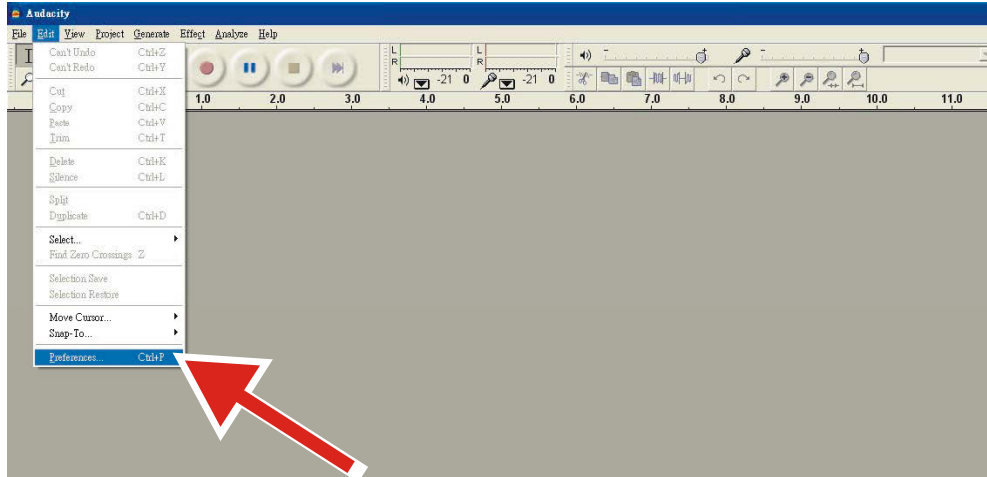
Audacity

File Edit View Project Generate Effect Analyze Help

Can't Undo Ctrl+Z
Can't Redo Ctrl+Y

Cut Ctrl+X
Copy Ctrl+C
Paste Ctrl+V
Trim Ctrl+T

Delete Ctrl+K
Silence Ctrl+L

Split
Duplicate Ctrl+D

Select...
Find Zero Crossings Z

Selection Save
Selection Restore

Move Cursor...
Snap-To...

Preferences... Ctrl+P

L
R
L
R
-21 0
-21 0

1.0 2.0 3.0 4.0 5.0 6.0 7.0 8.0 9.0 10.0 11.0